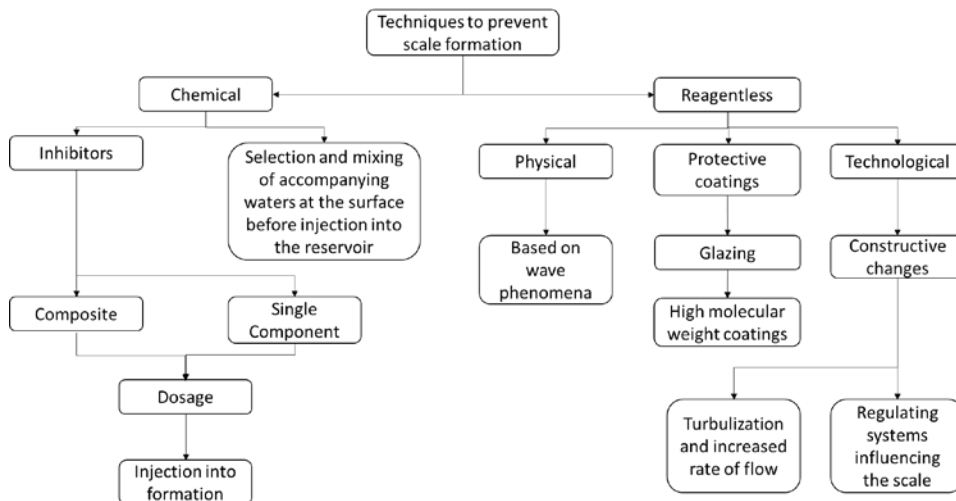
Techniques to prevent scale formation

Chemical

Reagentless

Inhibitors

Selection and mixing of accompanying waters at the surface before injection into the reservoir

Physical

Protective coatings

Technological

Based on wave phenomena

Glazing

Constructive changes

High molecular weight coatings

Composite

Single Component

Dosage

Injection into formation

Turbulization and increased rate of flow

Regulating systems influencing the scale